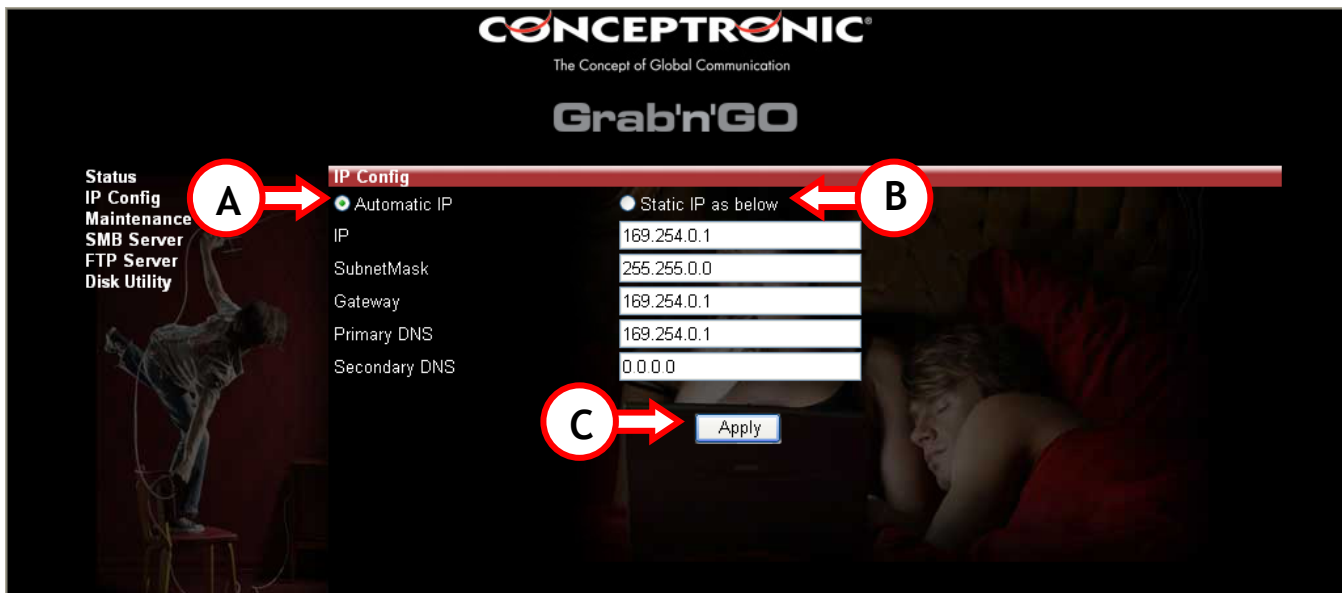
CONCEPTRONIC®
The Concept of Global Communication

Grab'n'GO

Status
IP Config
Maintenance
SMB Server
FTP Server
Disk Utility

IP Config

A
Automatic IP
Static IP as below
B

| IP | 169.254.0.1 |
|---|---|
| SubnetMask | 255.255.0.0 |
| Gateway | 169.254.0.1 |
| Primary DNS | 169.254.0.1 |
| Secondary DNS | 0.0.0.0 |

C
Apply